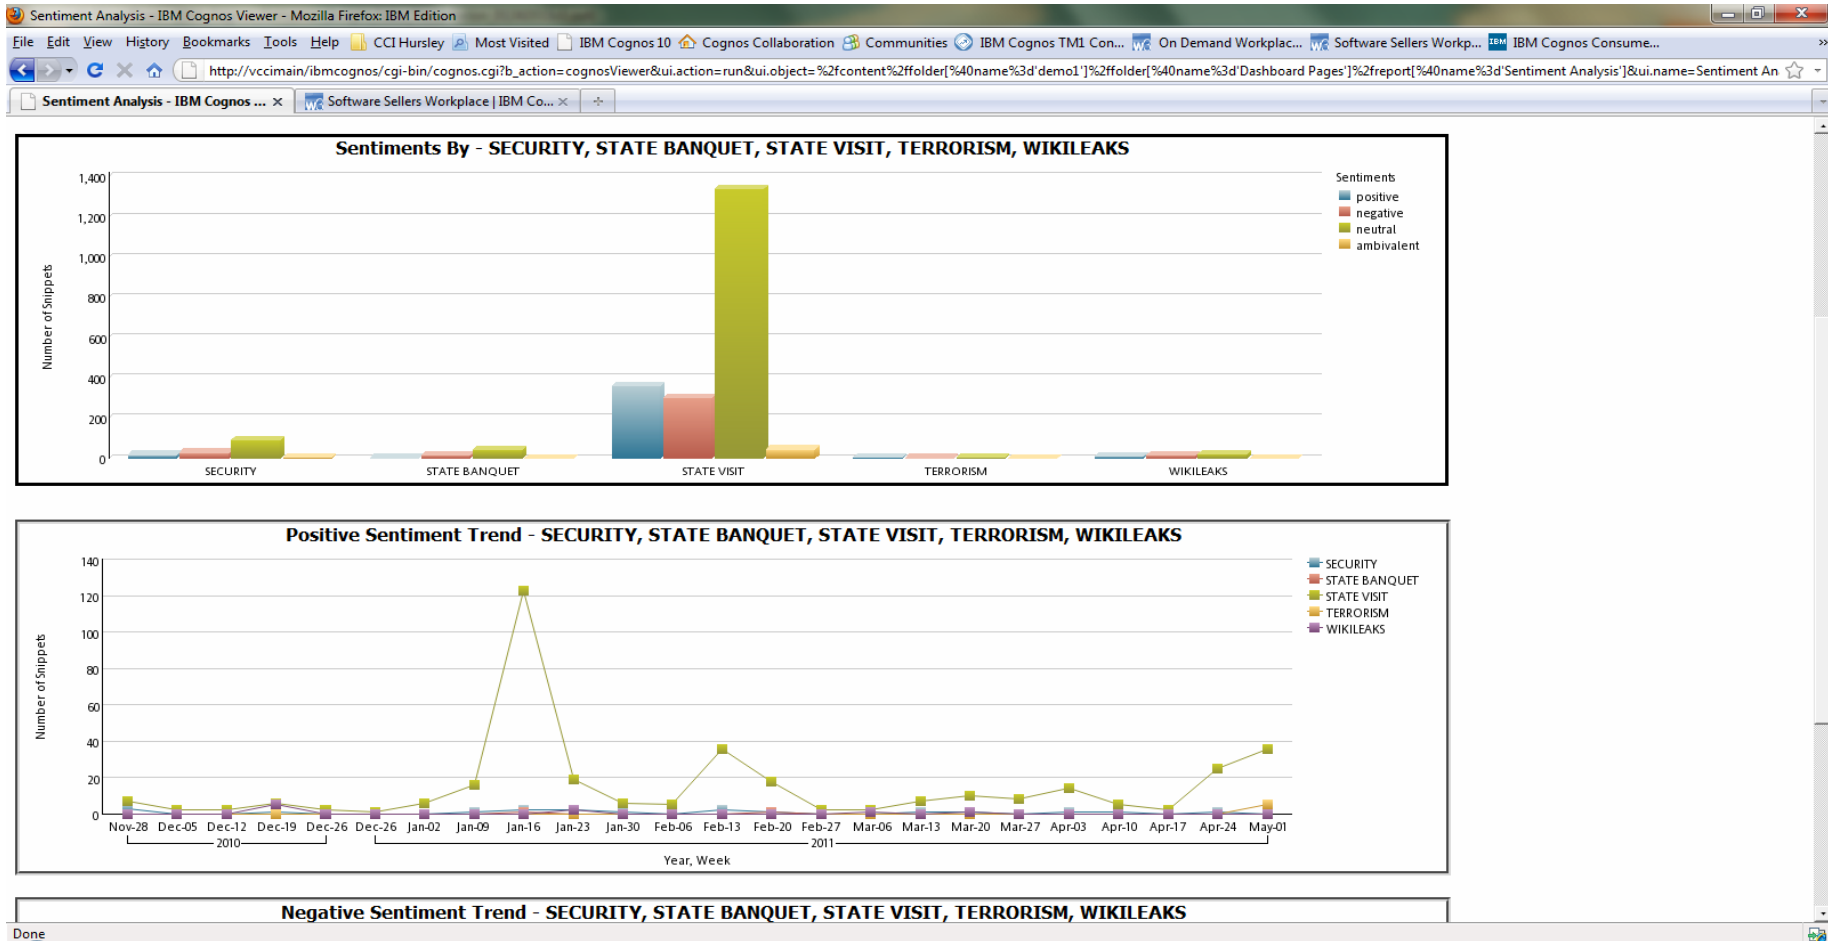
Sentiment Analysis - IBM Cognos Viewer - Mozilla Firefox: IBM Edition

File Edit View History Bookmarks Tools Help CCI Hursley Most Visited IBM Cognos 10 Cognos Collaboration Communities IBM Cognos TM1 Con... On Demand Workplac... Software Sellers Workp... IBM Cognos Consume...

http://vccimain/ibmcognos/cgi-bin/cognos.cgi?b_action=cognosViewer&ui.action=run&ui.object=%2fcontent%2ffolder[%40name%3d'demo1']%2ffolder[%40name%3d'Dashboard Pages']%2freport[%40name%3d'Sentiment Analysis']&ui.name=Sentiment An

Sentiment Analysis - IBM Cognos ... × Software Sellers Workplace | IBM Co... ×

Sentiments By - SECURITY, STATE BANQUET, STATE VISIT, TERRORISM, WIKILEAKS

Number of Snippets

1,400
1,200
1,000
800
600
400
200
0

SECURITY STATE BANQUET STATE VISIT TERRORISM WIKILEAKS

Sentiments
positive
negative
neutral
ambivalent

Positive Sentiment Trend - SECURITY, STATE BANQUET, STATE VISIT, TERRORISM, WIKILEAKS

Number of Snippets

140
120
100
80
60
40
20
0

Nov-28 Dec-05 Dec-12 Dec-19 Dec-26 Dec-26 Jan-02 Jan-09 Jan-16 Jan-23 Jan-30 Feb-06 Feb-13 Feb-20 Feb-27 Mar-06 Mar-13 Mar-20 Mar-27 Apr-03 Apr-10 Apr-17 Apr-24 May-01

2010 2011

Year, Week

SECURITY
STATE BANQUET
STATE VISIT
TERRORISM
WIKILEAKS

Negative Sentiment Trend - SECURITY, STATE BANQUET, STATE VISIT, TERRORISM, WIKILEAKS

Done